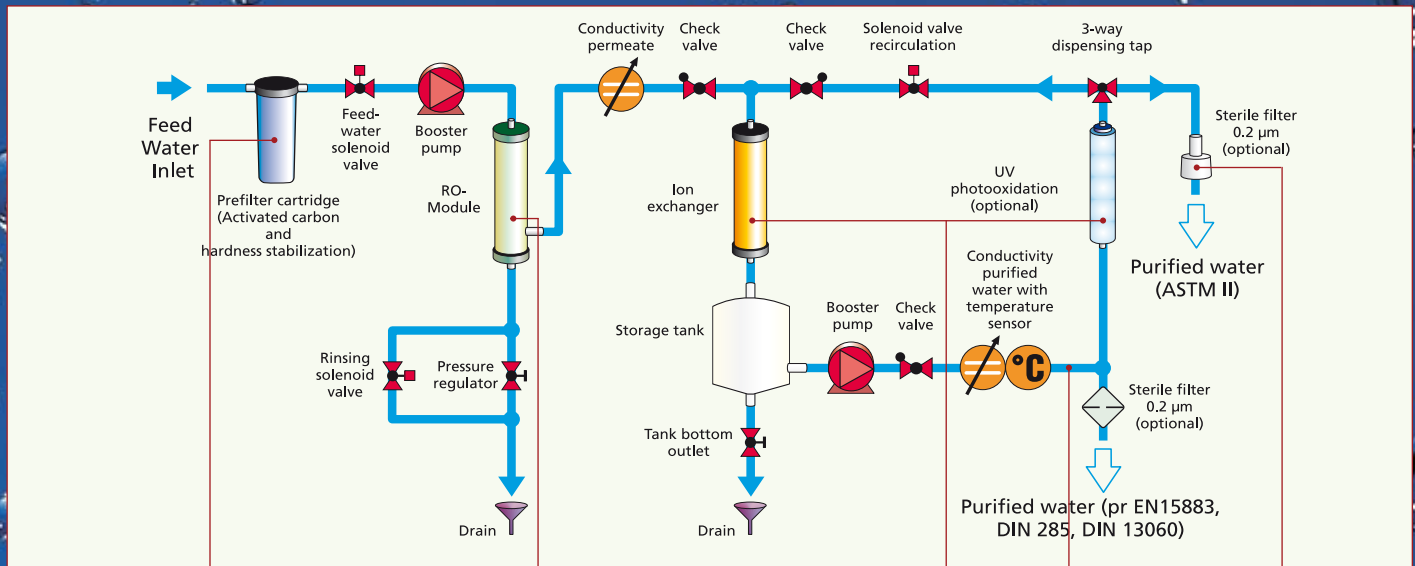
Feed Water Inlet

Prefilter cartridge (Activated carbon and hardness stabilization)

Feed-water solenoid valve

Booster pump

RO-Module

Conductivity permeate

Check valve

Check valve

Solenoid valve recirculation

3-way dispensing tap

Sterile filter 0.2 µm (optional)

Ion exchanger

UV photooxidation (optional)

Purified water (ASTM II)

Conductivity purified water with temperature sensor

°C

Storage tank

Booster pump

Check valve

Rinsing solenoid valve

Pressure regulator

Tank bottom outlet

Sterile filter 0.2 µm (optional)

Drain

Drain

Purified water (pr EN15883, DIN 285, DIN 13060)